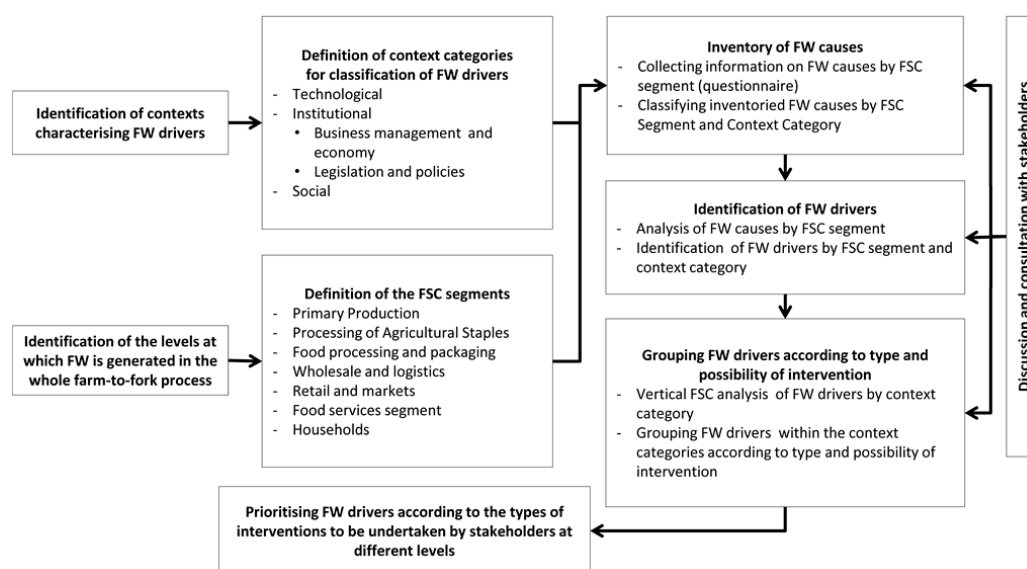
Identification of contexts characterising FW drivers

Definition of context categories for classification of FW drivers
- Technological
- Institutional
• Business management and economy
• Legislation and policies
- Social

Identification of the levels at which FW is generated in the whole farm-to-fork process

Definition of the FSC segments
- Primary Production
- Processing of Agricultural Staples
- Food processing and packaging
- Wholesale and logistics
- Retail and markets
- Food services segment
- Households

Inventory of FW causes
- Collecting information on FW causes by FSC segment (questionnaire)
- Classifying inventoried FW causes by FSC Segment and Context Category

Identification of FW drivers
- Analysis of FW causes by FSC segment
- Identification of FW drivers by FSC segment and context category

Grouping FW drivers according to type and possibility of intervention
- Vertical FSC analysis of FW drivers by context category
- Grouping FW drivers within the context categories according to type and possibility of intervention

Discussion and consultation with stakeholders

Prioritising FW drivers according to the types of interventions to be undertaken by stakeholders at different levels